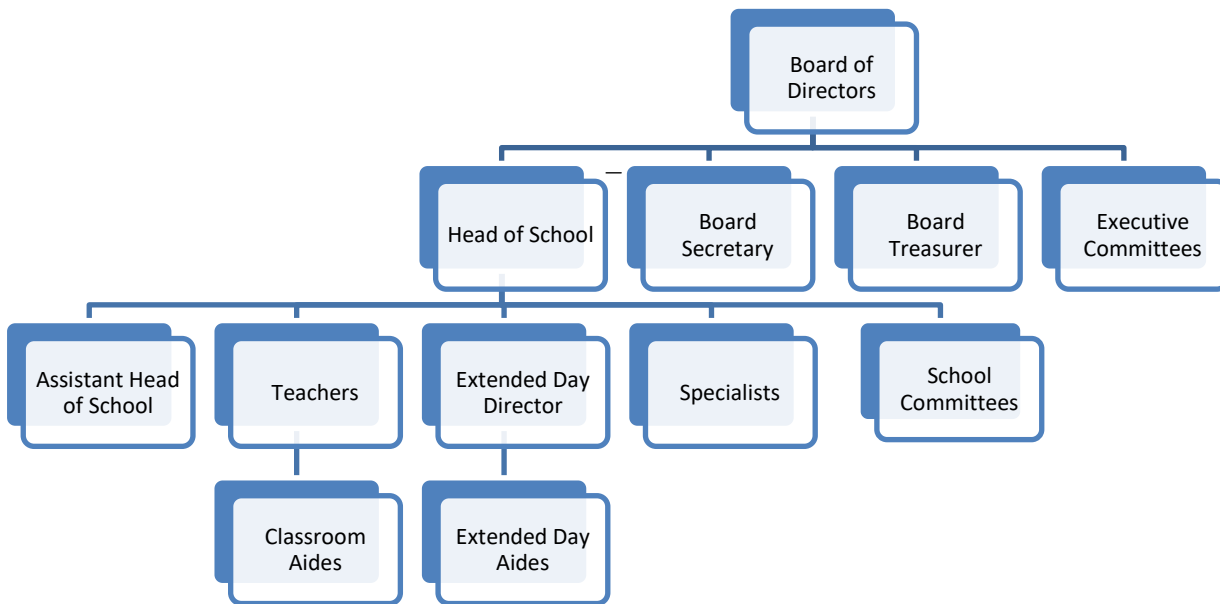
Board of Directors

Head of School

Board Secretary

Board Treasurer

Executive Committees

Assistant Head of School

Teachers

Extended Day Director

Specialists

School Committees

Classroom Aides

Extended Day Aides